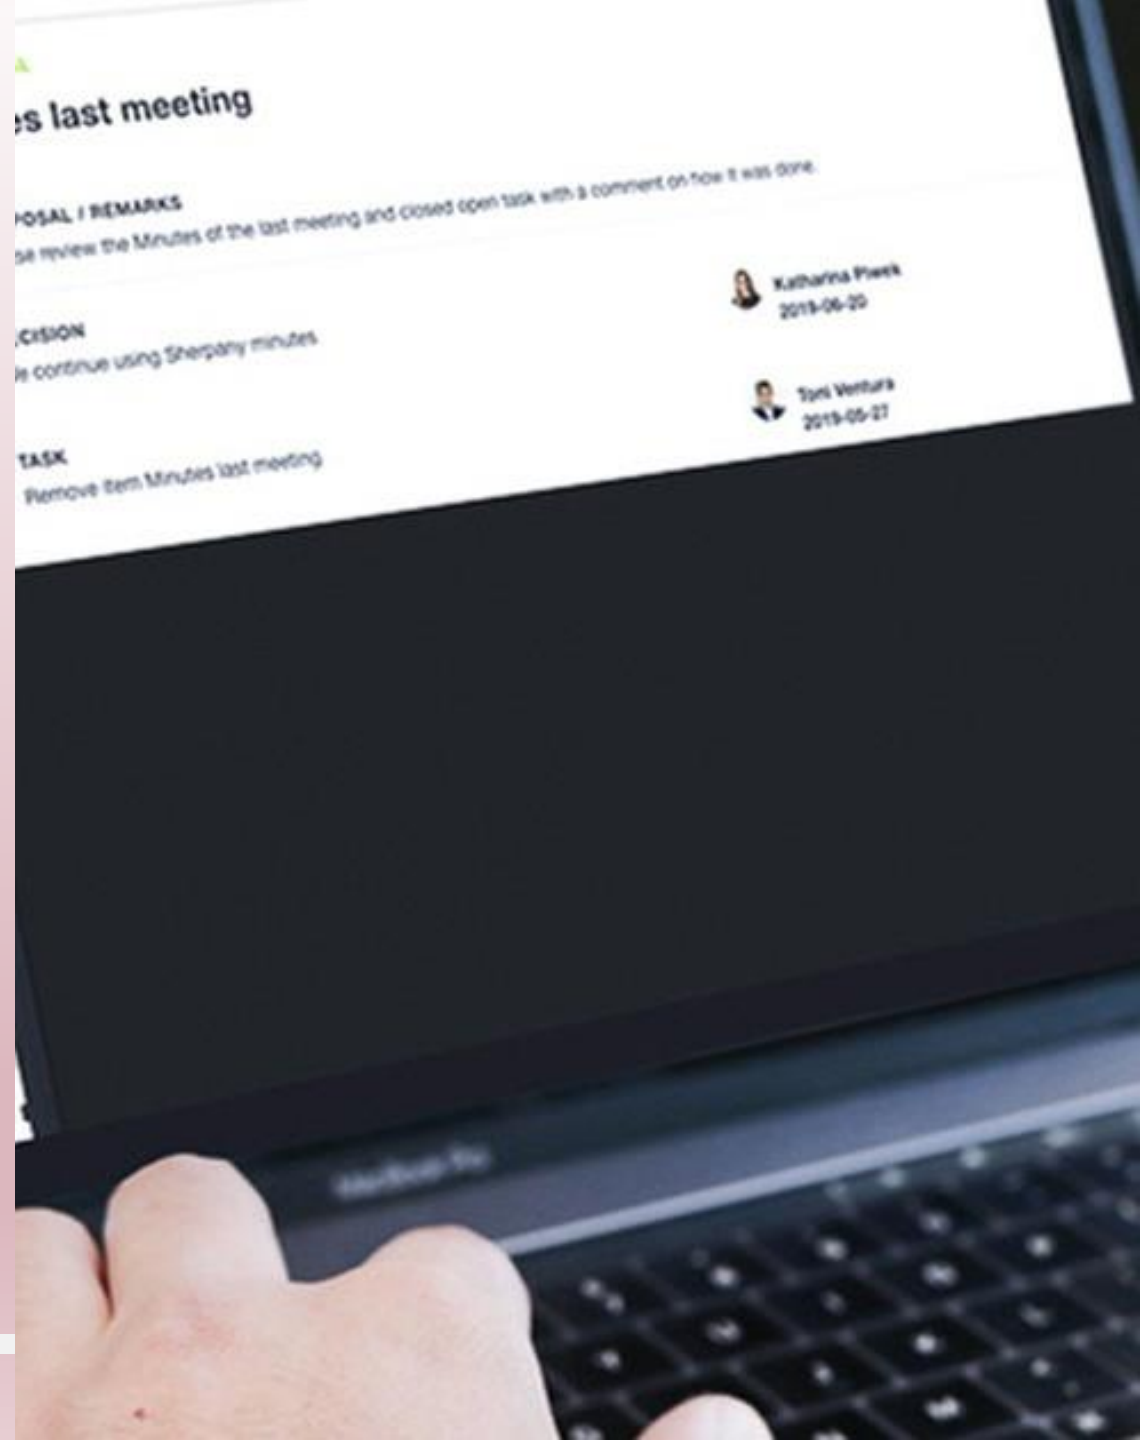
es last meeting

POSAL / REMARKS
se review the Minutes of the last meeting and closed open task with a comment on how it was done.

Katharina Pieek
2019-06-20

CISION
e continue using Sherpany minutes

Toni Ventura
2019-05-27

TASK
Remove item Minutes last meeting

MacBook Pro